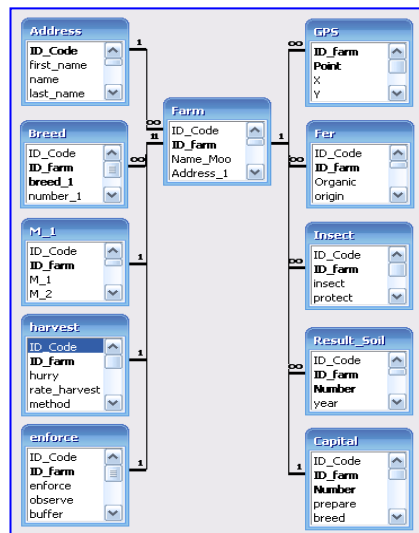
Address
ID_Code
first_name
name
last_name

Breed
ID_Code
ID_farm
breed_1
number_1

M_1
ID_Code
ID_farm
M_1
M_2

harvest
ID_Code
ID_farm
hurry
rate_harvest
method

enforce
ID_Code
ID_farm
enforce
observe
buffer

Farm
ID_Code
ID_farm
Name_Moo
Address_1

GPS
ID_farm
Point
X
Y

Fer
ID_Code
ID_farm
Organic
origin

Insect
ID_Code
ID_farm
insect
protect

Result_Soil
ID_Code
ID_farm
Number
year

Capital
ID_Code
ID_farm
Number
prepare
breed

1
∞
∞
1
1
1
1
∞
1
1
∞
∞
∞
∞
1